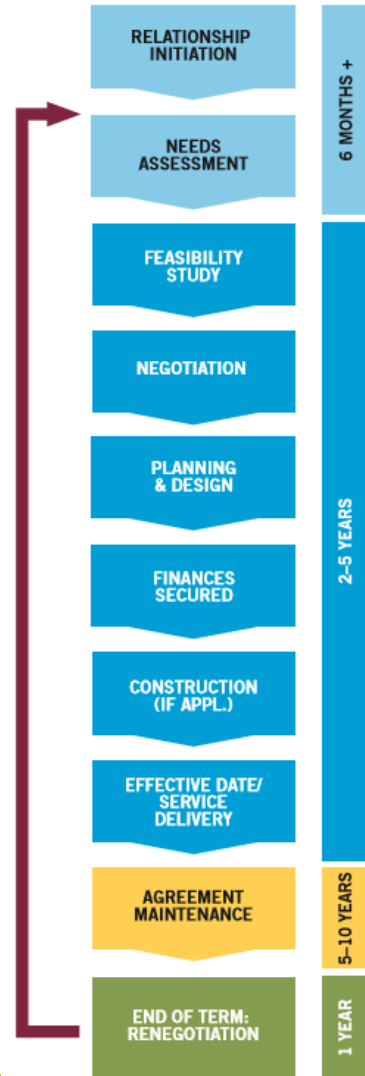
RELATIONSHIP INITIATION

NEEDS ASSESSMENT

FEASIBILITY STUDY

NEGOTIATION

PLANNING & DESIGN

FINANCES SECURED

CONSTRUCTION (IF APPL.)

EFFECTIVE DATE/ SERVICE DELIVERY

AGREEMENT MAINTENANCE

END OF TERM: RENEGOTIATION

6 MONTHS +

2–5 YEARS

5–10 YEARS

1 YEAR